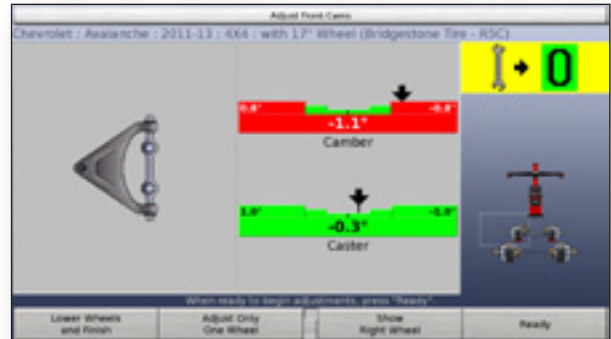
Adjust Front Cams

Chevrolet : Avalanche : 2011-13 : 4X4 : with 17" Wheel (Bridgestone Tire - RSC)

0

0.4°

-0.8°

-1.1°

Camber

1.0°

-0.8°

-0.3°

Caster

When ready to begin adjustments, press "Ready".

| Lower Wheels and Finish | Adjust Only One Wheel | Show Right Wheel | Ready |
|---|---|---|---|